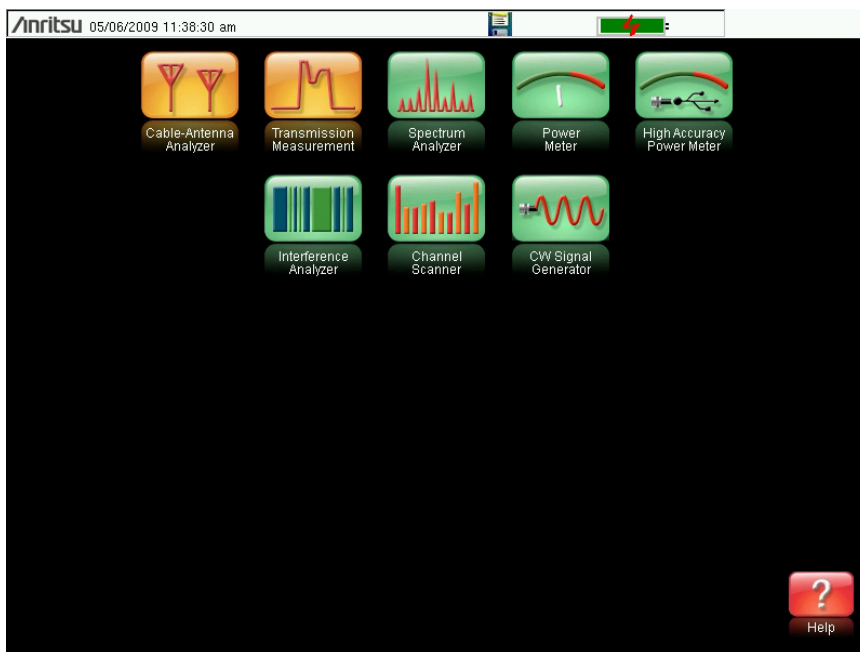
/inritsu 05/06/2009 11:38:30 am

Cable-Antenna Analyzer

Transmission Measurement

Spectrum Analyzer

Power Meter

High Accuracy Power Meter

Interference Analyzer

Channel Scanner

CW Signal Generator

?
Help